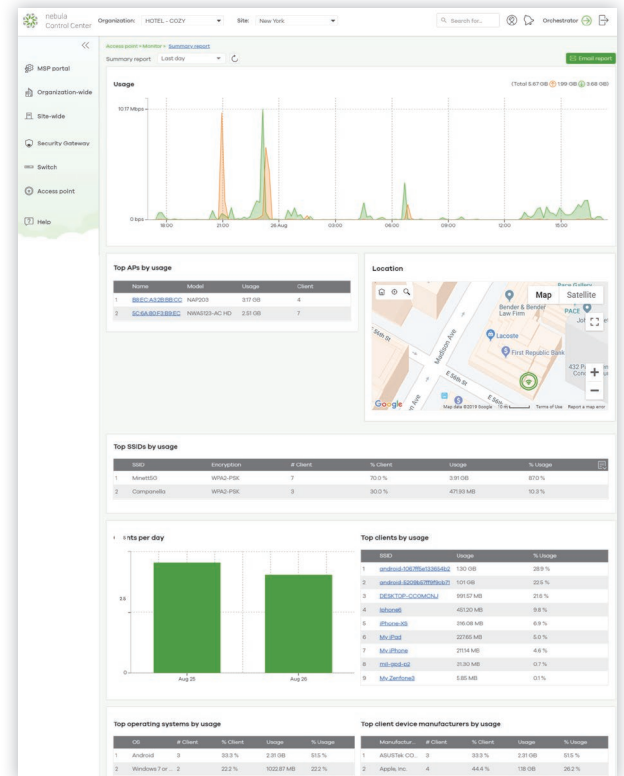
nebula Control Center

Organization: HOTEL - COZY
Site: New York
Search for...
Orchestrator

MSP portal
Organization-wide
Site-wide
Security Gateway
Switch
Access point
Help

Access point > Monitor > Summary report
Summary report Last day
Email report

Usage
(Total 5.67 GB 1.99 GB 3.68 GB)
10.17 Mbps
0 bps
18:00 21:00 26 Aug 03:00 06:00 09:00 12:00 15:00

Top APs by usage

| | Name | Model | Usage | Client |
|---|---|---|---|---|
| 1 | B8:EC:A3:2B:BB:CC | NAP203 | 3.17 GB | 4 |
| 2 | 5C:6A:80:F3:B9:EC | NWA5123-AC HD | 2.51 GB | 7 |

Location
Map Satellite
Bender & Bender Law Firm
Lacoste
First Republic Bank
Madison Ave
E 56th St
E 55th St
Google
Map data ©2019 Google Terms of Use Report a map error

Top SSIDs by usage

| | SSID | Encryption | # Client | % Client | Usage | % Usage |
|---|---|---|---|---|---|---|
| 1 | Minett5G | WPA2-PSK | 7 | 70.0 % | 3.91 GB | 87.0 % |
| 2 | Campanella | WPA2-PSK | 3 | 30.0 % | 471.93 MB | 10.3 % |

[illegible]nts per day
2.5
0
Aug 25 Aug 26

Top clients by usage

| | SSID | Usage | % Usage |
|---|---|---|---|
| 1 | android-1067ff5a133654b2 | 1.30 GB | 28.9 % |
| 2 | android-5209b37f5f5bcb71 | 1.01 GB | 22.5 % |
| 3 | DESKTOP-CCOMCNJ | 991.57 MB | 21.6 % |
| 4 | Iphone6 | 451.20 MB | 9.8 % |
| 5 | iPhone-XS | 316.08 MB | 6.9 % |
| 6 | My-iPad | 227.65 MB | 5.0 % |
| 7 | My-iPhone | 211.14 MB | 4.6 % |
| 8 | mii-ipad-c2 | 31.30 MB | 0.7 % |
| 9 | My_Zenfone3 | 3.85 MB | 0.1 % |

Top operating systems by usage

| | OS | # Client | % Client | Usage | % Usage |
|---|---|---|---|---|---|
| 1 | Android | 3 | 33.3 % | 2.31 GB | 51.5 % |
| 2 | Windows 7 or ... | 2 | 22.2 % | 1002.87 MB | 22.2 % |

Top client device manufacturers by usage

| | Manufactur... | # Client | % Client | Usage | % Usage |
|---|---|---|---|---|---|
| 1 | ASUSTek CO... | 3 | 33.3 % | 2.31 GB | 51.5 % |
| 2 | Apple, inc. | 4 | 44.4 % | 1.18 GB | 26.2 % |